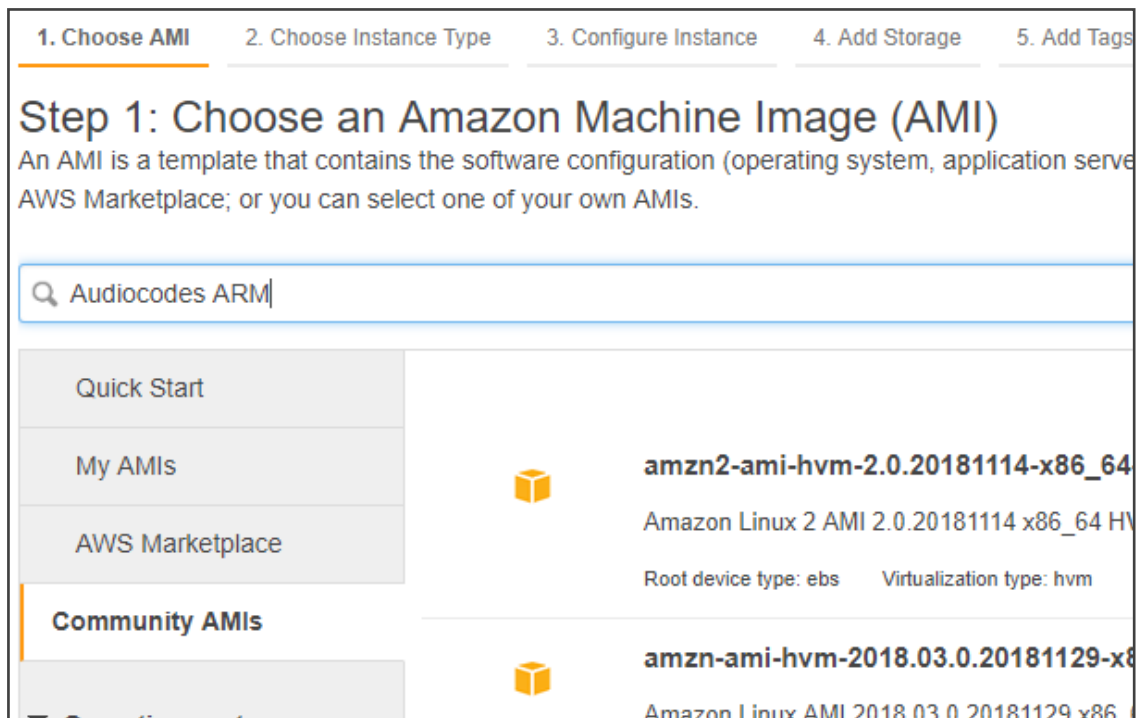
1. Choose AMI
2. Choose Instance Type
3. Configure Instance
4. Add Storage
5. Add Tags

Step 1: Choose an Amazon Machine Image (AMI)

An AMI is a template that contains the software configuration (operating system, application serve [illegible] AWS Marketplace; or you can select one of your own AMIs.

Audiocodes ARM

Quick Start

My AMIs

AWS Marketplace

Community AMIs

amzn2-ami-hvm-2.0.20181114-x86_64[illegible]

Amazon Linux 2 AMI 2.0.20181114 x86_64 H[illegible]

Root device type: ebs Virtualization type: hvm

amzn-ami-hvm-2018.03.0.20181129-x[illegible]

Amazon Linux AMI 2018.03.0.20181129 x86_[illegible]